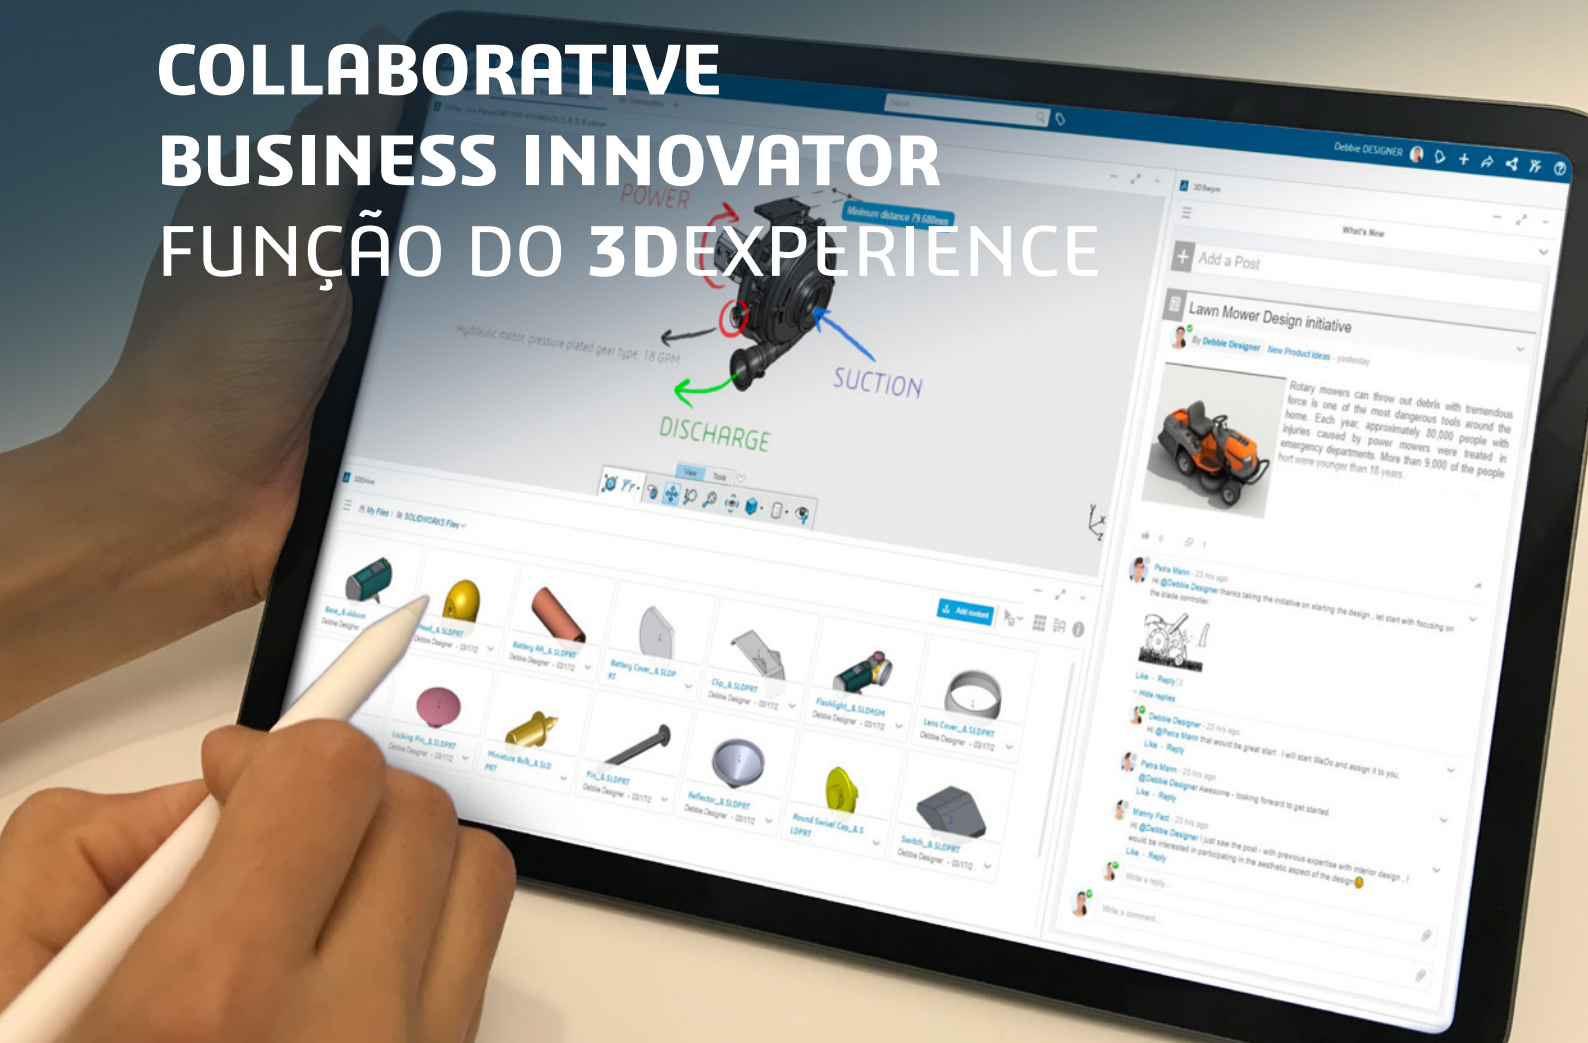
COLLABORATIVE
BUSINESS INNOVATOR
FUNÇÃO DO 3DEXPERIENCE

Debbie DESIGNER

POWER

Minimum distance 79.680mm

Hydraulic motor, pressure plated gear type, 18 GPM

SUCTION

DISCHARGE

View Tools

3DDrive

My Files > SOLIDWORKS Files

Add content

Base_A.sldasm
Debbie Designer

Head_A.SLDPRT
Debbie Designer · 03/17/2

Battery Rift_A.SLDPRT
Debbie Designer · 03/17/2

Battery Cover_A.SLDPRT

Clip_A.SLDPRT
Debbie Designer · 03/17/2

Flashlight_A.SLDASM
Debbie Designer · 03/17/2

Lens Cover_A.SLDPRT
Debbie Designer · 03/17/2

Locking Pin_A.SLDPRT
Debbie Designer · 03/17/2

Miniature Bulb_A.SLDPRT

Pin_A.SLDPRT
Debbie Designer · 03/17/2

Reflector_A.SLDPRT
Debbie Designer · 03/17/2

Round Swivel Cap_A.SLDPRT

Switch_A.SLDPRT
Debbie Designer · 03/17/2

3DSwym

What's New

Add a Post

Lawn Mower Design initiative

By Debbie Designer New Product Ideas - yesterday

Rotary mowers can throw out debris with tremendous force is one of the most dangerous tools around the home. Each year, approximately 80,000 people with injuries caused by power mowers were treated in emergency departments. More than 9,000 of the people hurt were younger than 18 years.

Petra Mann - 23 hrs ago
Hi @Debbie Designer thanks taking the initiative on starting the design , let start with focusing on the blade controller.

Like · Reply
Hide replies

Debbie Designer - 23 hrs ago
Hi @Petra Mann that would be great start . I will start WeDo and assign it to you.
Like · Reply

Petra Mann - 23 hrs ago
@Debbie Designer Awesome - looking forward to get started.
Like · Reply

Manny Fact - 23 hrs ago
Hi @Debbie Designer I just saw the post - with previous expertise with interior design , I would be interested in participating in the aesthetic aspect of the design
Like · Reply

Write a reply...

Write a comment...